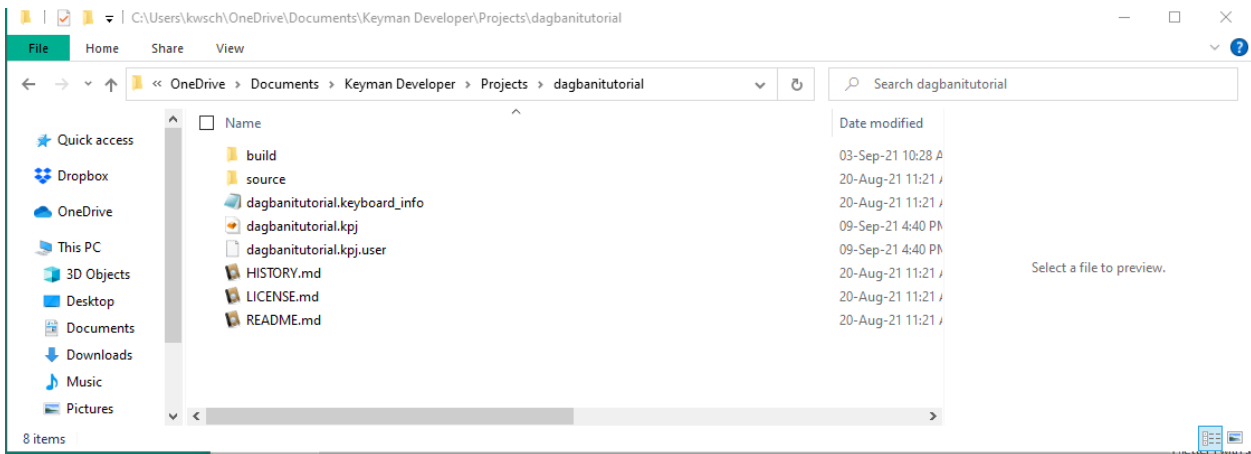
C:\Users\kwsch\OneDrive\Documents\Keyman Developer\Projects\dagbanitutorial

File Home Share View

« OneDrive › Documents › Keyman Developer › Projects › dagbanitutorial

Search dagbanitutorial

Quick access
Dropbox
OneDrive
This PC
3D Objects
Desktop
Documents
Downloads
Music
Pictures

| Name | Date modified |
|---|---|
| build | 03-Sep-21 10:28 A |
| source | 20-Aug-21 11:21 / |
| dagbanitutorial.keyboard_info | 20-Aug-21 11:21 / |
| dagbanitutorial.kpj | 09-Sep-21 4:40 PM |
| dagbanitutorial.kpj.user | 09-Sep-21 4:40 PM |
| HISTORY.md | 20-Aug-21 11:21 / |
| LICENSE.md | 20-Aug-21 11:21 / |
| README.md | 20-Aug-21 11:21 / |

Select a file to preview.

8 items